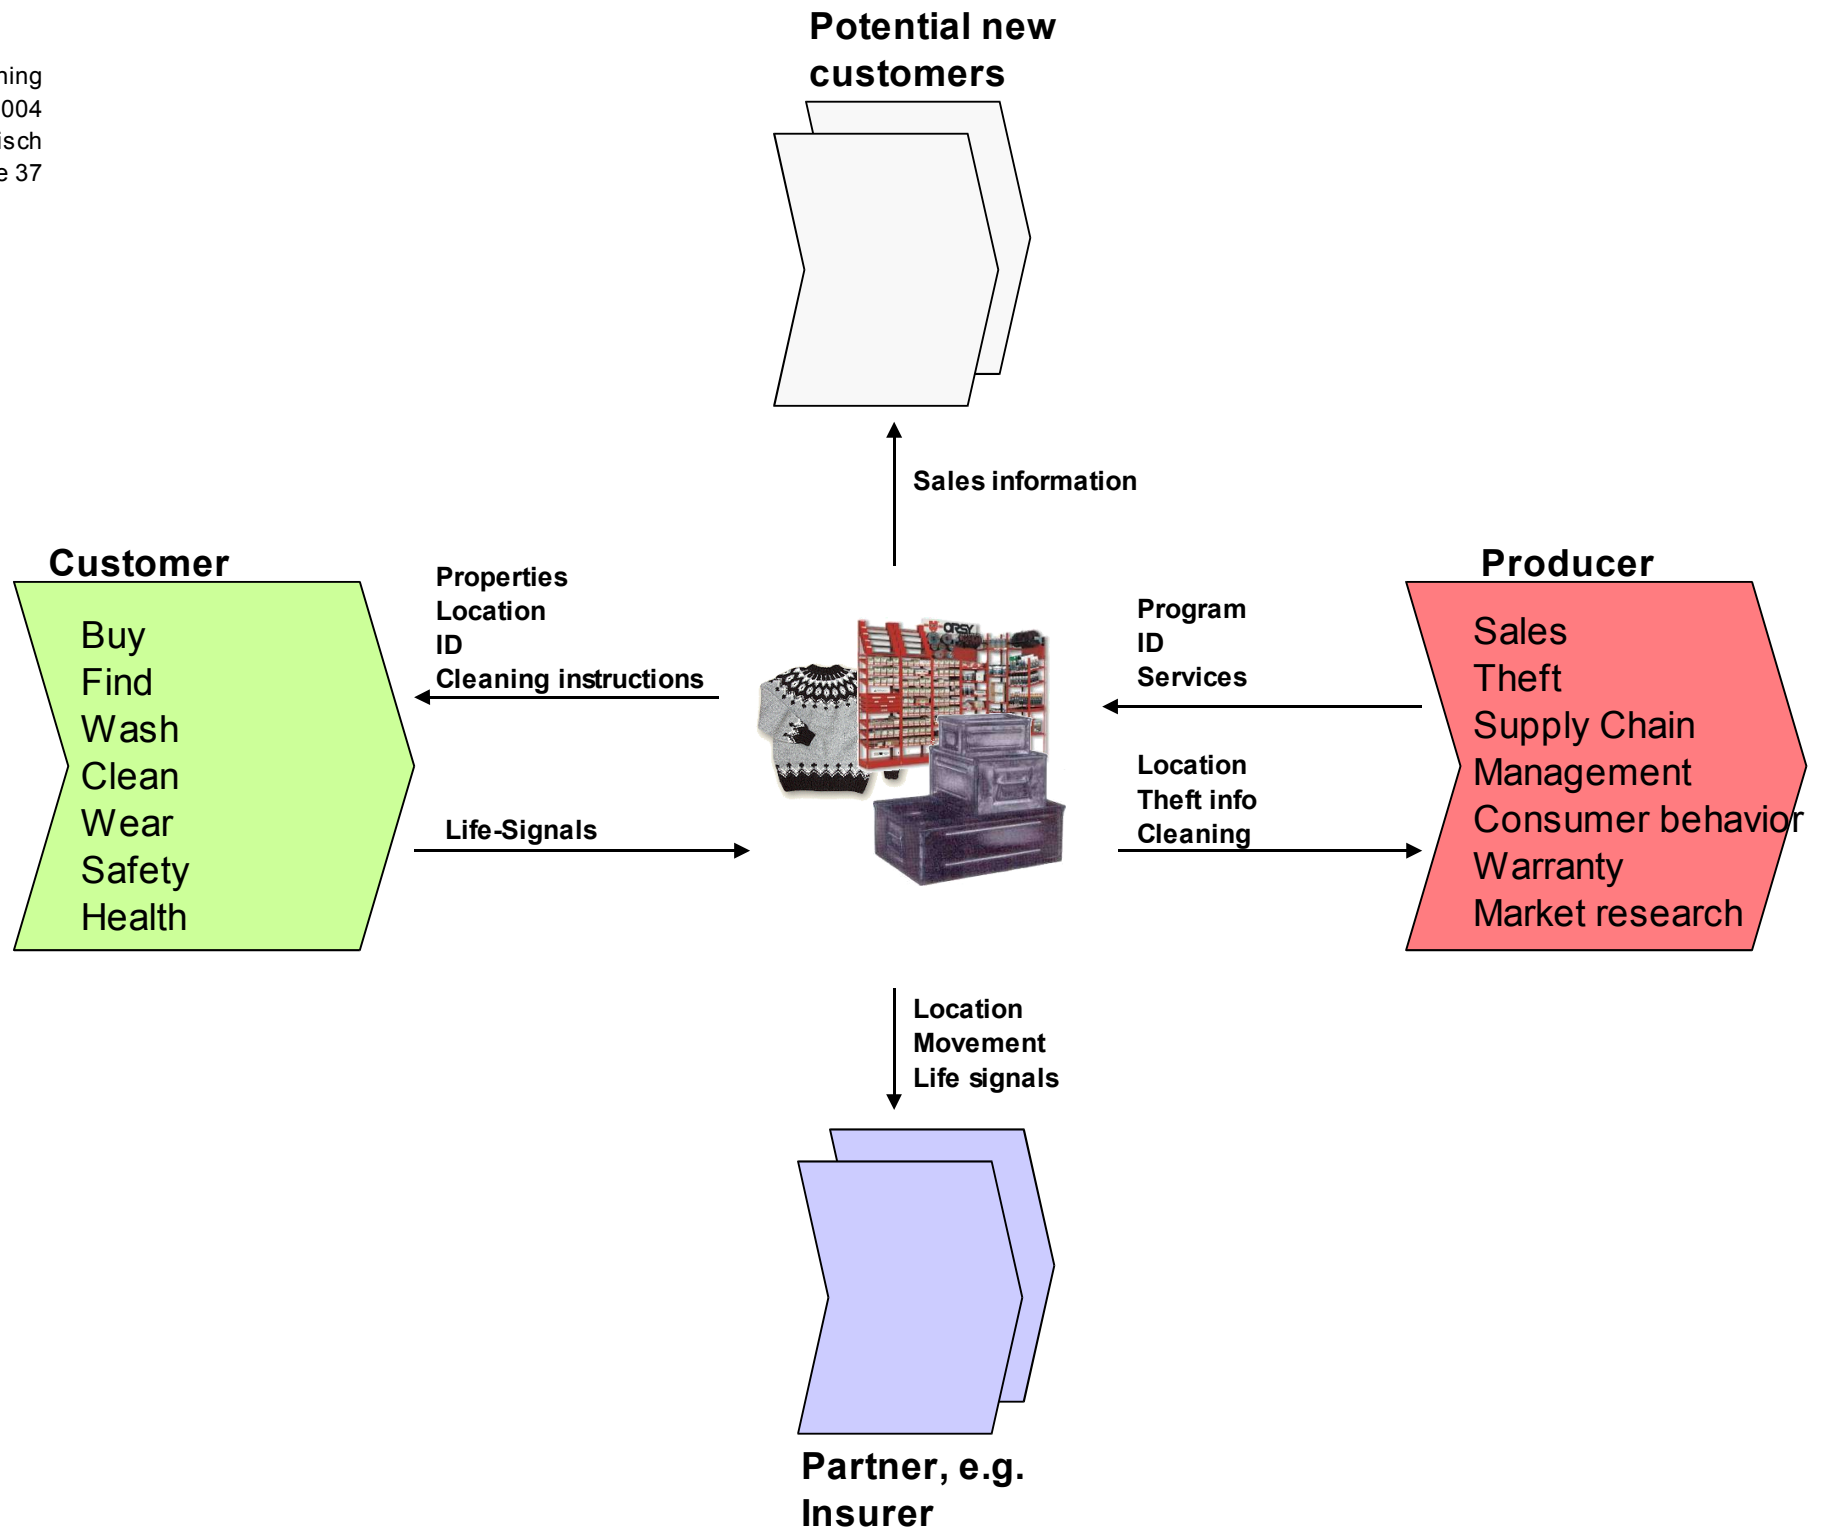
ning
004
isch
e 37

Potential new customers

Sales information

Customer
Buy
Find
Wash
Clean
Wear
Safety
Health

Properties
Location
ID
Cleaning instructions

Life-Signals

ORSY

Program
ID
Services

Location
Theft info
Cleaning

Producer
Sales
Theft
Supply Chain
Management
Consumer behavior
Warranty
Market research

Location
Movement
Life signals

Partner, e.g. Insurer